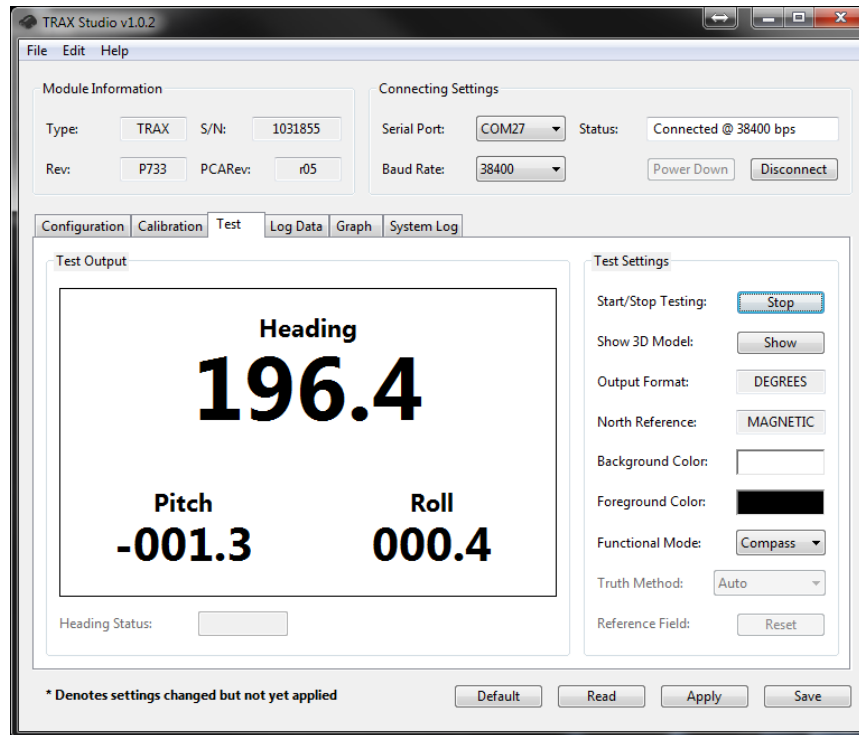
TRAX Studio v1.0.2

File Edit Help

Module Information

Type: TRAX S/N: 1031855

Rev: P733 PCARev: r05

Connecting Settings

Serial Port: COM27 Status: Connected @ 38400 bps

Baud Rate: 38400

Power Down Disconnect

Configuration Calibration Test Log Data Graph System Log

Test Output

Heading
196.4

Pitch
-001.3

Roll
000.4

Heading Status:

Test Settings

Start/Stop Testing: Stop

Show 3D Model: Show

Output Format: DEGREES

North Reference: MAGNETIC

Background Color:

Foreground Color:

Functional Mode: Compass

Truth Method: Auto

Reference Field: Reset

* Denotes settings changed but not yet applied

Default Read Apply Save